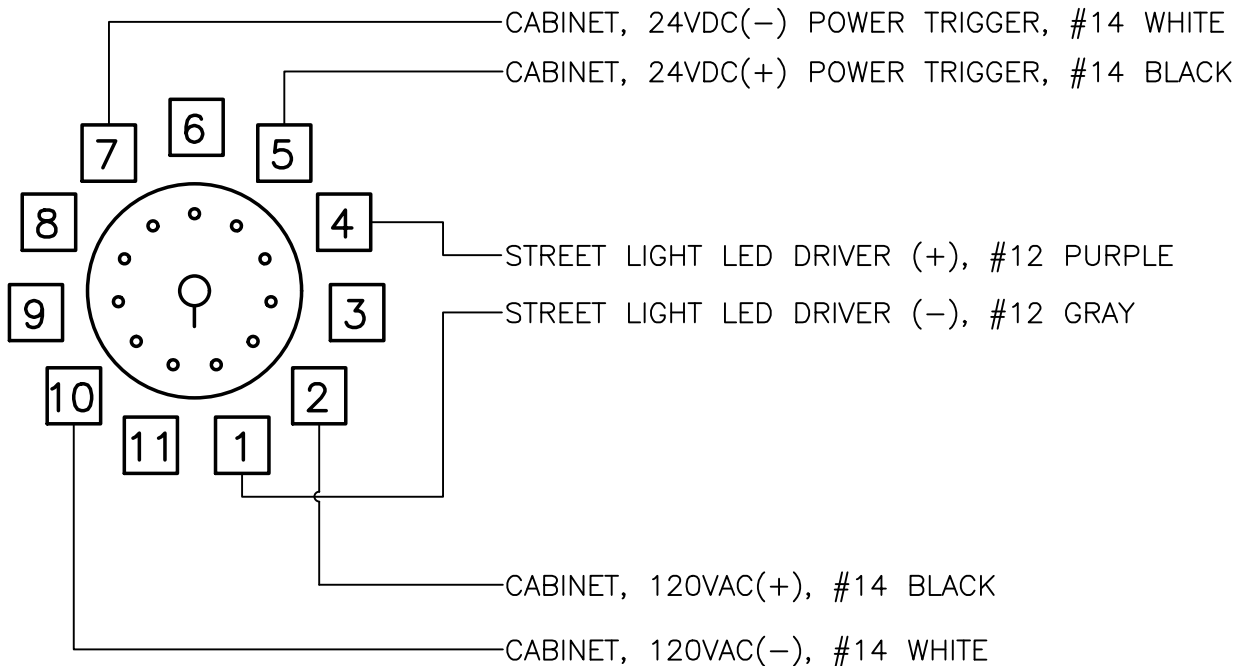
CABINET, 24VDC(−) POWER TRIGGER, #14 WHITE
CABINET, 24VDC(+) POWER TRIGGER, #14 BLACK

7
6
5
8
4
9
3
10
2
11
1

STREET LIGHT LED DRIVER (+), #12 PURPLE
STREET LIGHT LED DRIVER (−), #12 GRAY

CABINET, 120VAC(+), #14 BLACK
CABINET, 120VAC(−), #14 WHITE